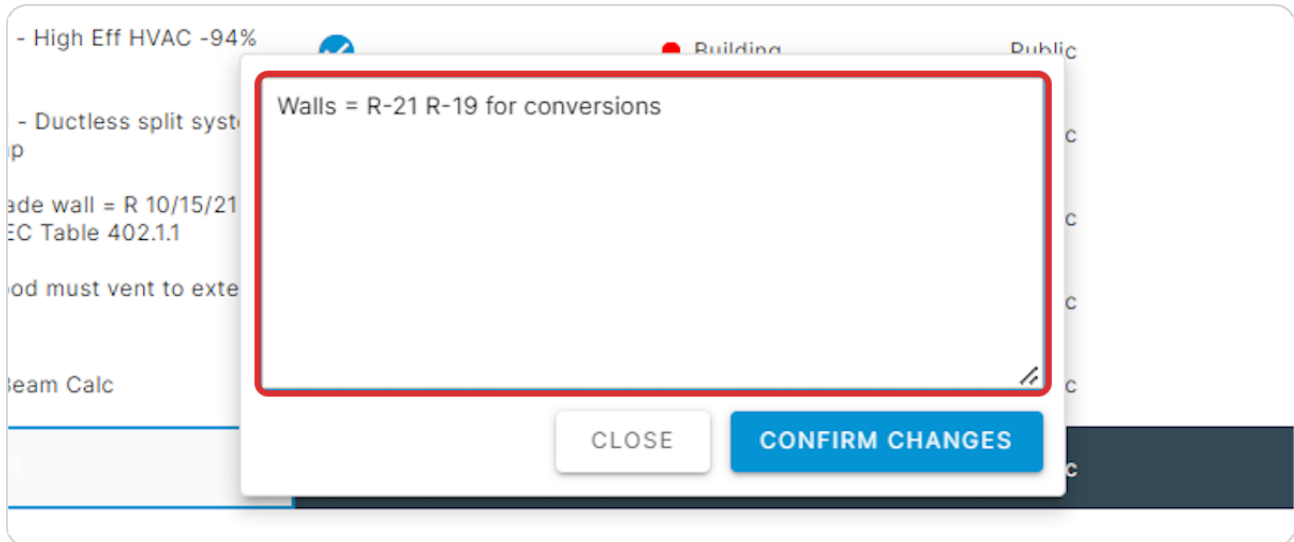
- High Eff HVAC -94%

Building

Public

- Ductless split syst
p

c

ade wall = R 10/15/21
EC Table 402.1.1

c

od must vent to exte

c

Beam Calc

c

c

Walls = R-21 R-19 for conversions

CLOSE

CONFIRM CHANGES